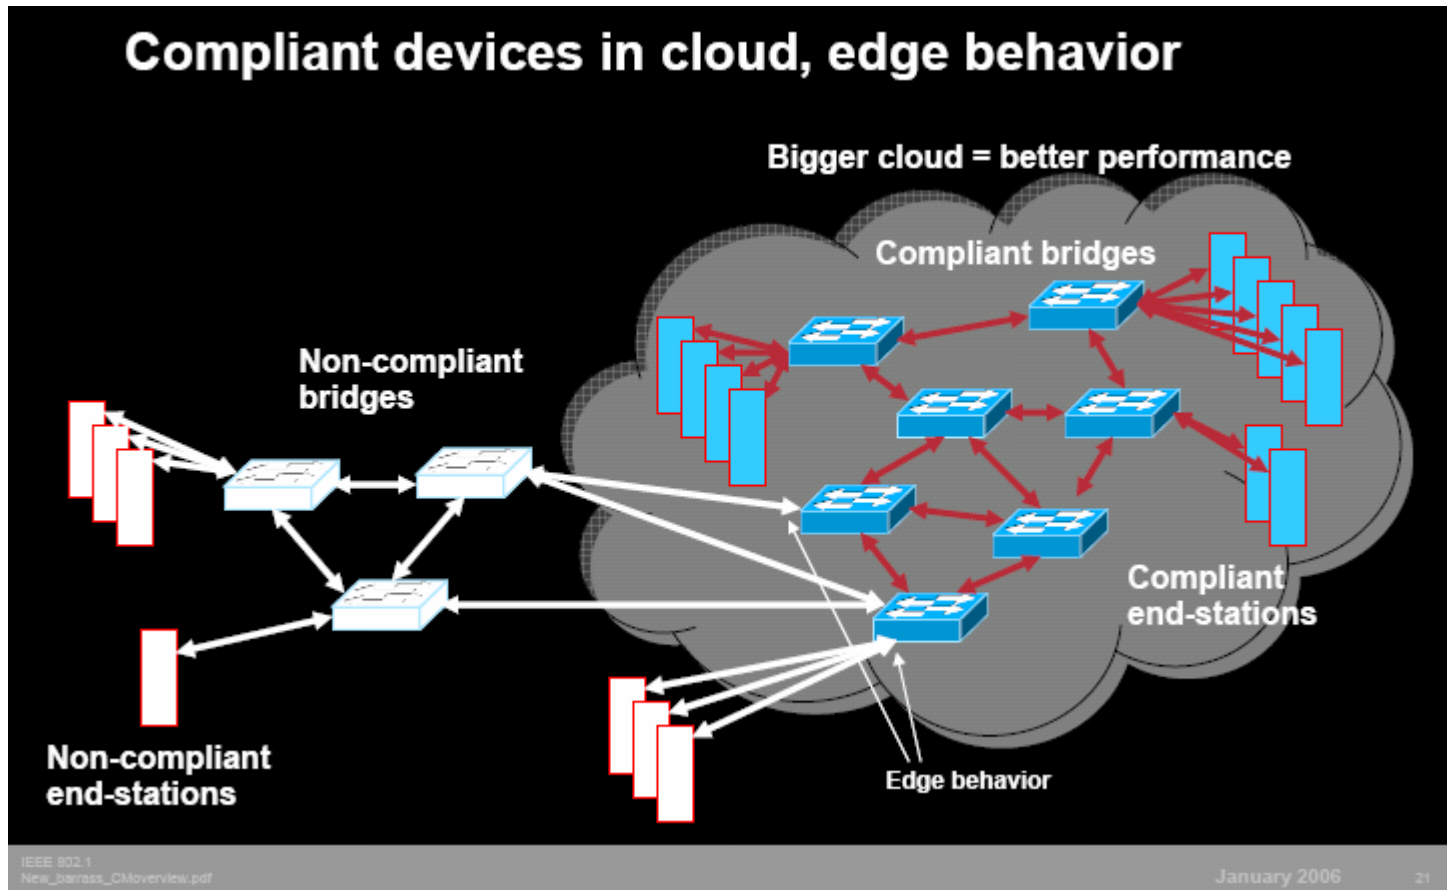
Compliant devices in cloud, edge behavior

Bigger cloud = better performance

Compliant bridges

Non-compliant bridges

Compliant end-stations

Non-compliant end-stations

Edge behavior

IEEE 802.1
New_barrass_CMoverview.pdf

January 2006

21